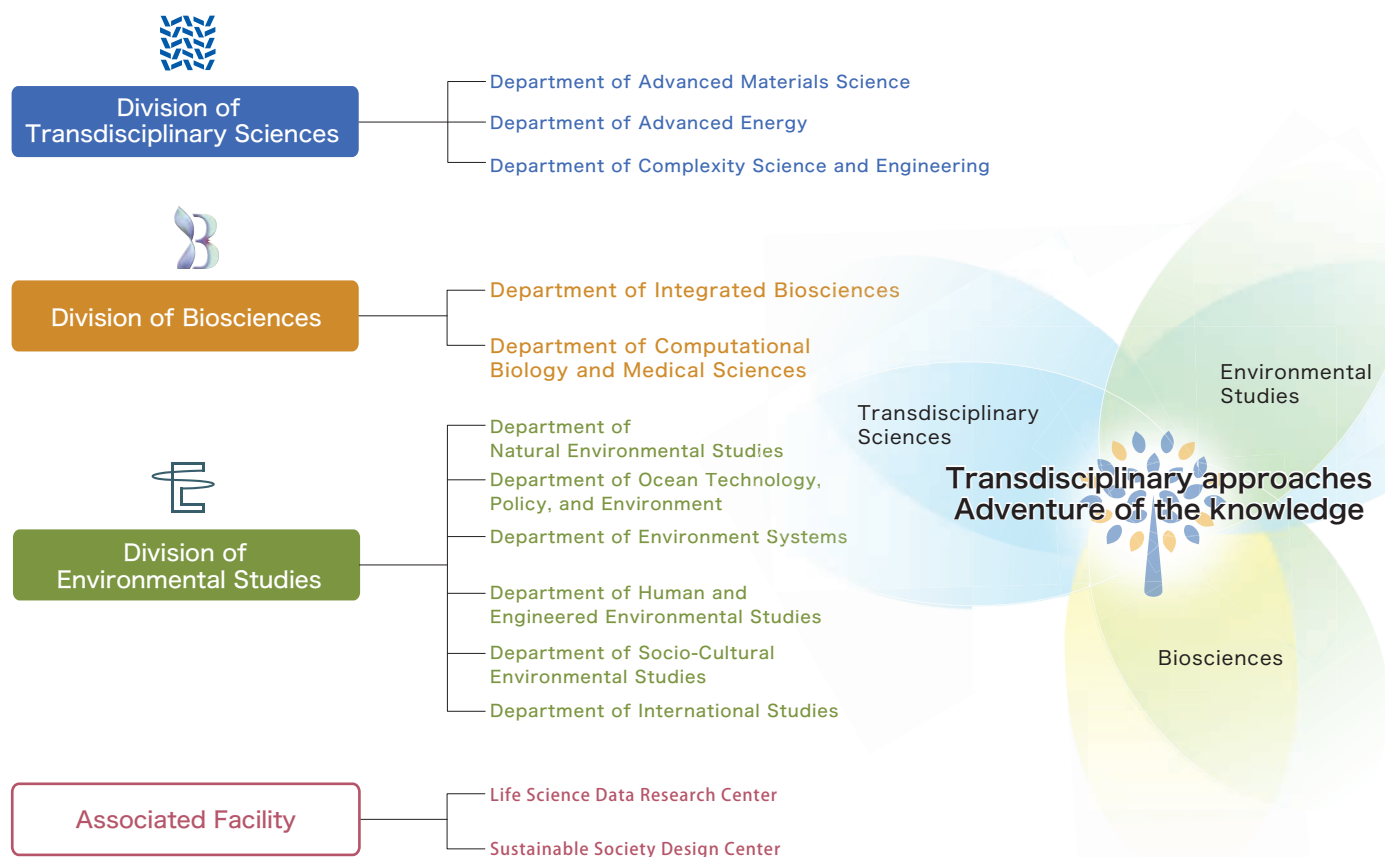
Division of Transdisciplinary Sciences

Department of Advanced Materials Science

Department of Advanced Energy

Department of Complexity Science and Engineering

Division of Biosciences

Department of Integrated Biosciences

Department of Computational Biology and Medical Sciences

Division of Environmental Studies

Department of Natural Environmental Studies

Department of Ocean Technology, Policy, and Environment

Department of Environment Systems

Department of Human and Engineered Environmental Studies

Department of Socio-Cultural Environmental Studies

Department of International Studies

Associated Facility

Life Science Data Research Center

Sustainable Society Design Center

Transdisciplinary Sciences

Environmental Studies

Transdisciplinary approaches
Adventure of the knowledge

Biosciences